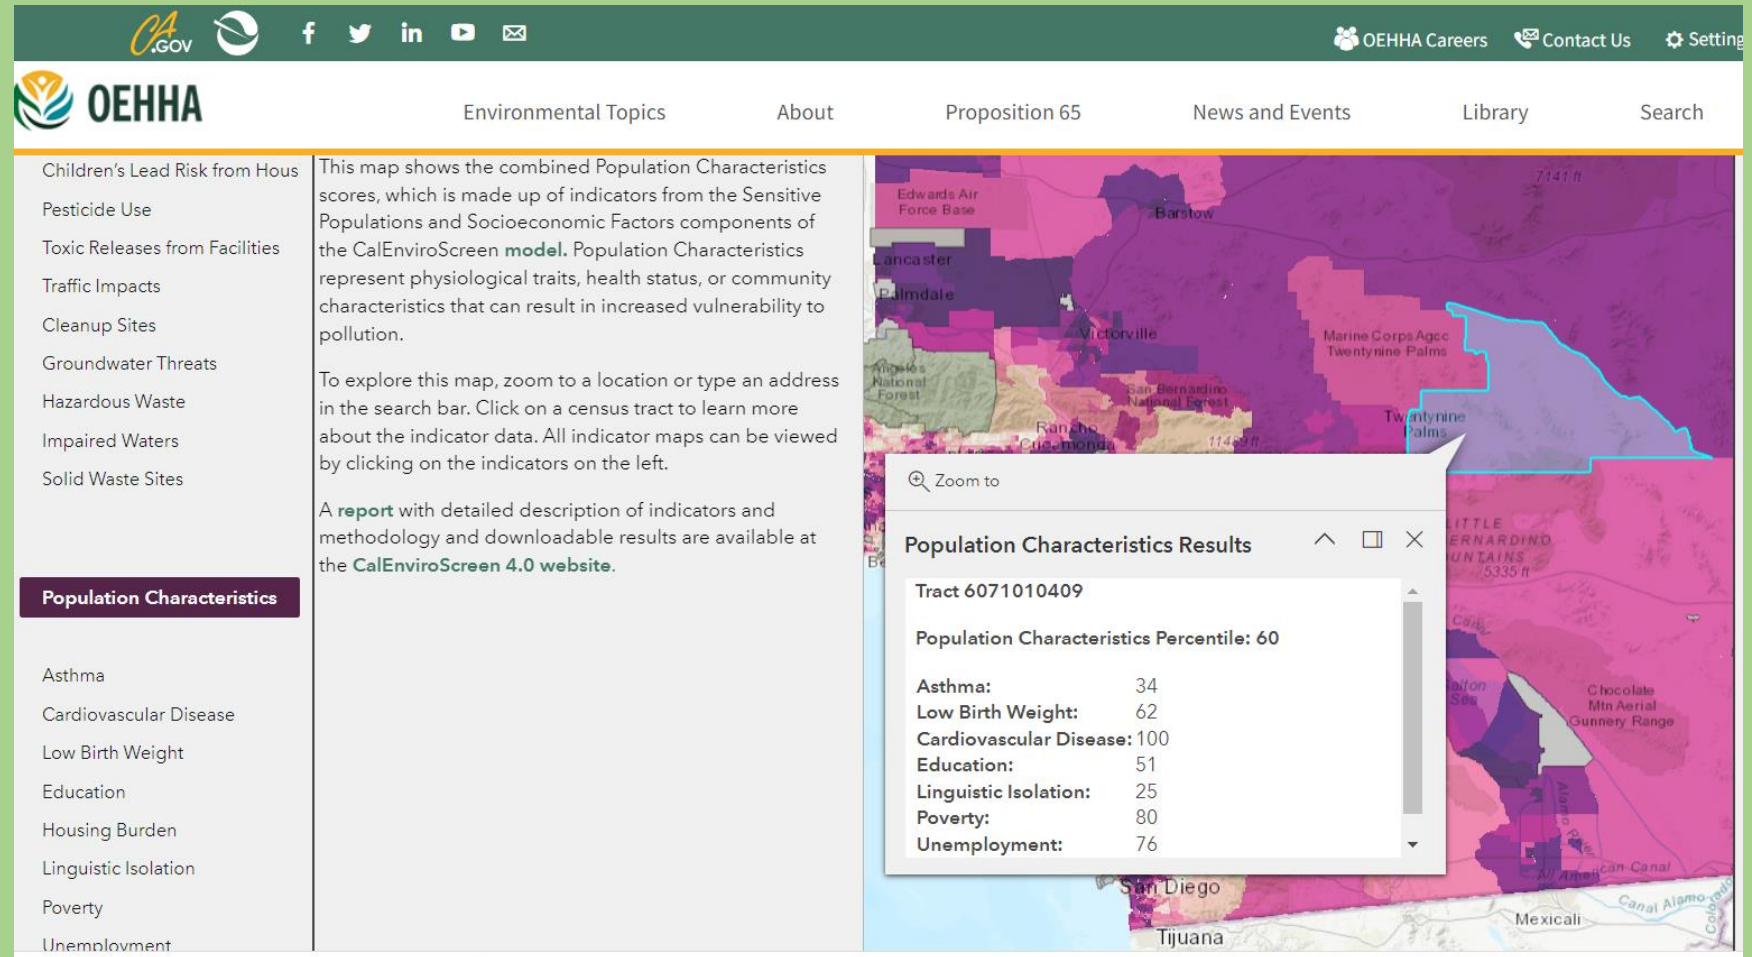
CA.GOV

OEHHA Careers Contact Us Setting

OEHHA

Environmental Topics About Proposition 65 News and Events Library Search

Children's Lead Risk from Hous
Pesticide Use
Toxic Releases from Facilities
Traffic Impacts
Cleanup Sites
Groundwater Threats
Hazardous Waste
Impaired Waters
Solid Waste Sites

Population Characteristics

Asthma
Cardiovascular Disease
Low Birth Weight
Education
Housing Burden
Linguistic Isolation
Poverty
Unemployment

This map shows the combined Population Characteristics scores, which is made up of indicators from the Sensitive Populations and Socioeconomic Factors components of the CalEnviroScreen model. Population Characteristics represent physiological traits, health status, or community characteristics that can result in increased vulnerability to pollution.

To explore this map, zoom to a location or type an address in the search bar. Click on a census tract to learn more about the indicator data. All indicator maps can be viewed by clicking on the indicators on the left.

A report with detailed description of indicators and methodology and downloadable results are available at the CalEnviroScreen 4.0 website.

Edwards Air Force Base
Barstow
7141 ft
Lancaster
Palmdale
Victorville
Marine Corps Agcc Twentynine Palms
Angeles National Forest
San Bernardino National Forest
Rancho Cucamonga
11499 ft
Twentynine Palms

Zoom to

Population Characteristics Results

Tract 6071010409

Population Characteristics Percentile: 60

| | |
|---|---|
| Asthma: | 34 |
| Low Birth Weight: | 62 |
| Cardiovascular Disease: | 100 |
| Education: | 51 |
| Linguistic Isolation: | 25 |
| Poverty: | 80 |
| Unemployment: | 76 |

LITTLE SAN BERNARDINO MOUNTAINS
5335 ft
Chocolate Mtn Aerial Gunnery Range
San Diego
Tijuana
Mexicali
All American Canal
Canal Alamo